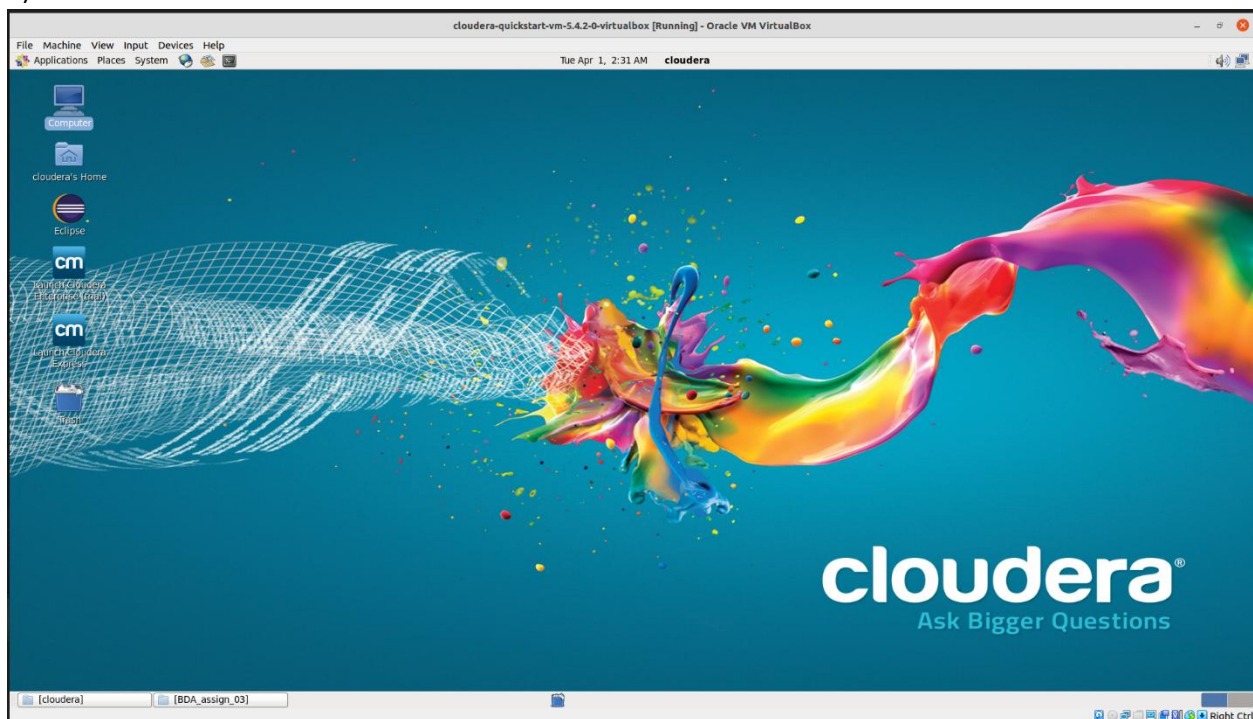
cloudera-quickstart-vm-5.4.2-0-virtualbox [Running] - Oracle VM VirtualBox

File Machine View Input Devices Help

Applications Places System

Tue Apr 1, 2:31 AM cloudera

Computer

cloudera's Home

Eclipse

cm
Launch Cloudera Enterprise (trial)

cm
Launch Cloudera Express

Trash

cloudera®
Ask Bigger Questions

[cloudera]

[BDA_assign_03]

Right Ctrl